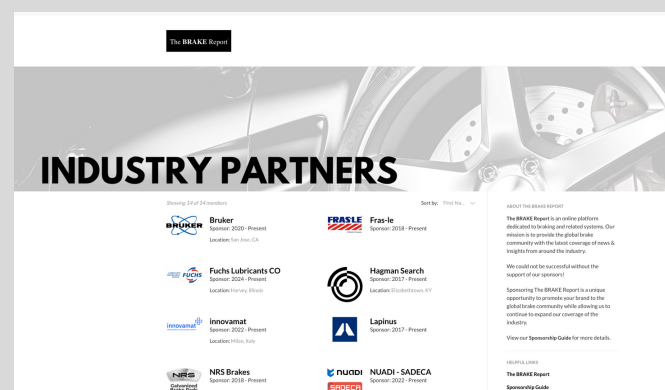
The BRAKE Report

INDUSTRY PARTNERS

Showing 14 of 14 members

Sort by: First Na...

BRUKER
Bruker
Sponsor: 2020 - Present
Location: San Jose, CA

FRAS-LE
Fras-le
Sponsor: 2018 - Present

FUCHS
Fuchs Lubricants CO
Sponsor: 2024 - Present
Location: Harvey, Illinois

Hagman Search
Sponsor: 2017 - Present
Location: Elizabethtown, KY

innovamat
innovamat
Sponsor: 2022 - Present
Location: Milan, Italy

Lapinus
Sponsor: 2017 - Present

NRS
Galvanized
NRS Brakes
Sponsor: 2018 - Present

nuadi
SADECA
NUADI - SADECA
Sponsor: 2022 - Present

ABOUT THE BRAKE REPORT

The BRAKE Report is an online platform dedicated to braking and related systems. Our mission is to provide the global brake community with the latest coverage of news & insights from around the industry.

We could not be successful without the support of our sponsors!

Sponsoring The BRAKE Report is a unique opportunity to promote your brand to the global brake community while allowing us to continue to expand our coverage of the industry.

View our Sponsorship Guide for more details.

HELPFUL LINKS

The BRAKE Report

Sponsorship Guide